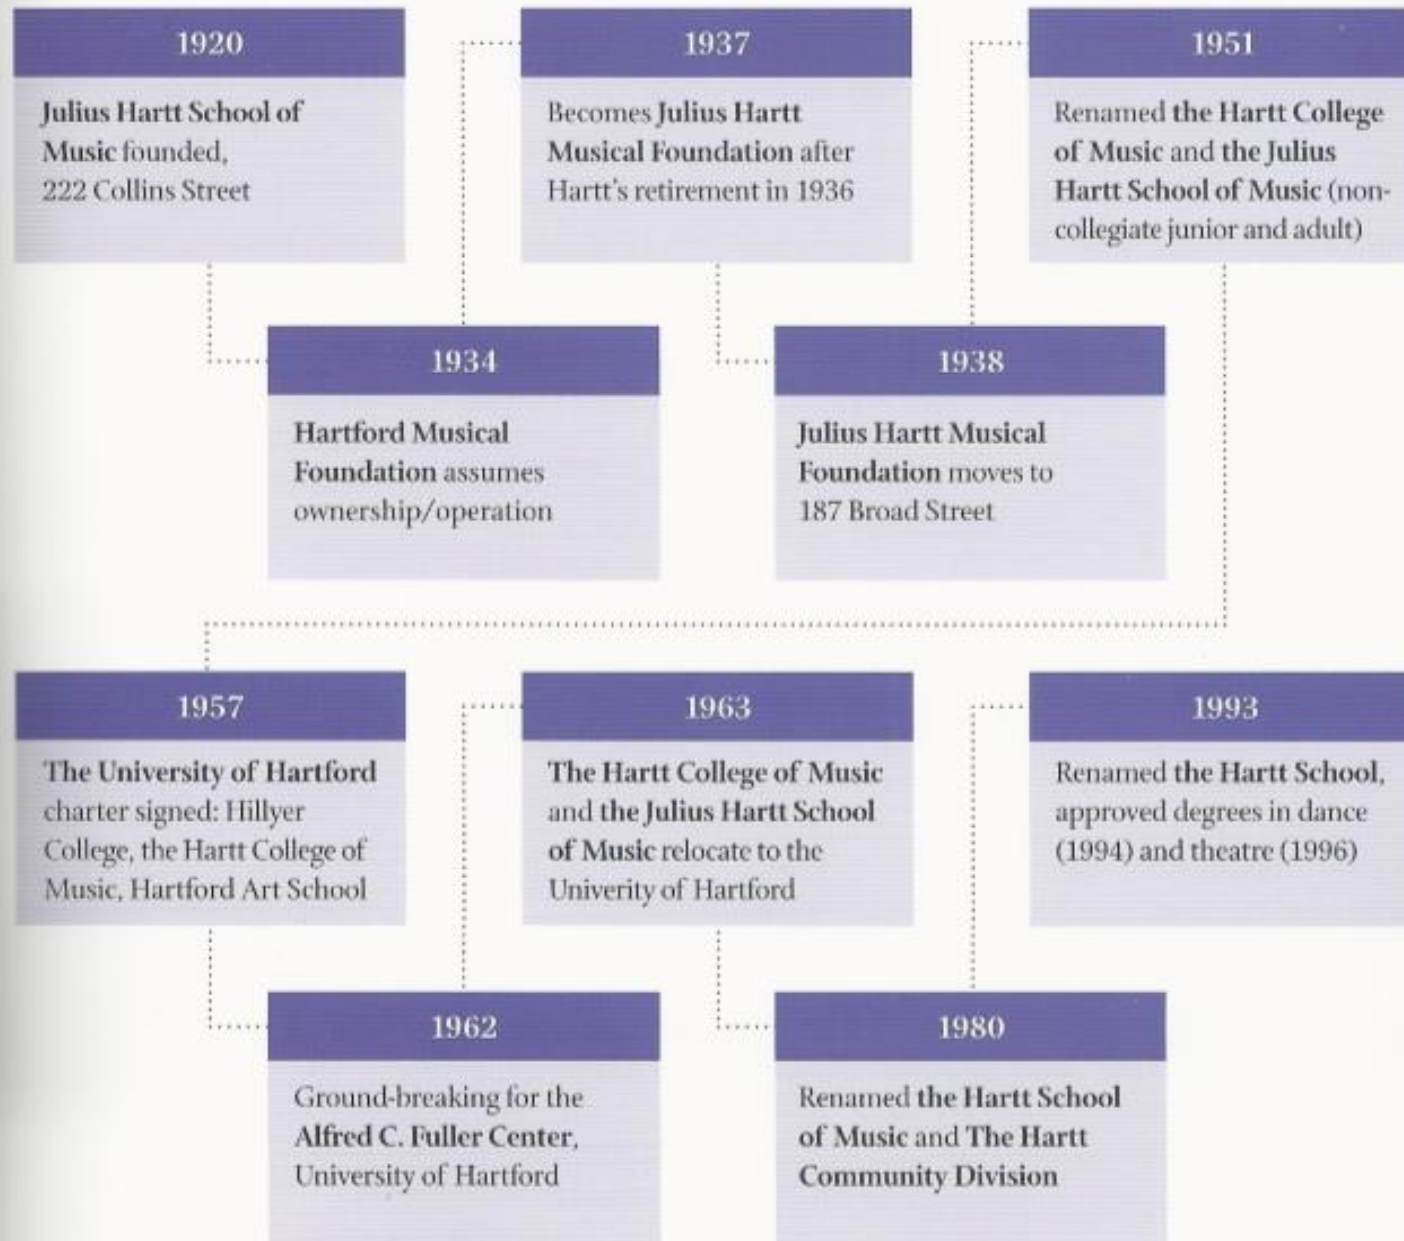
1920

Julius Hartt School of Music founded, 222 Collins Street

1934

Hartford Musical Foundation assumes ownership/operation

1937

Becomes Julius Hartt Musical Foundation after Hartt's retirement in 1936

1938

Julius Hartt Musical Foundation moves to 187 Broad Street

1951

Renamed the Hartt College of Music and the Julius Hartt School of Music (non-collegiate junior and adult)

1957

The University of Hartford charter signed: Hillyer College, the Hartt College of Music, Hartford Art School

1962

Ground-breaking for the Alfred C. Fuller Center, University of Hartford

1963

The Hartt College of Music and the Julius Hartt School of Music relocate to the Univerity of Hartford

1980

Renamed the Hartt School of Music and The Hartt Community Division

1993

Renamed the Hartt School, approved degrees in dance (1994) and theatre (1996)